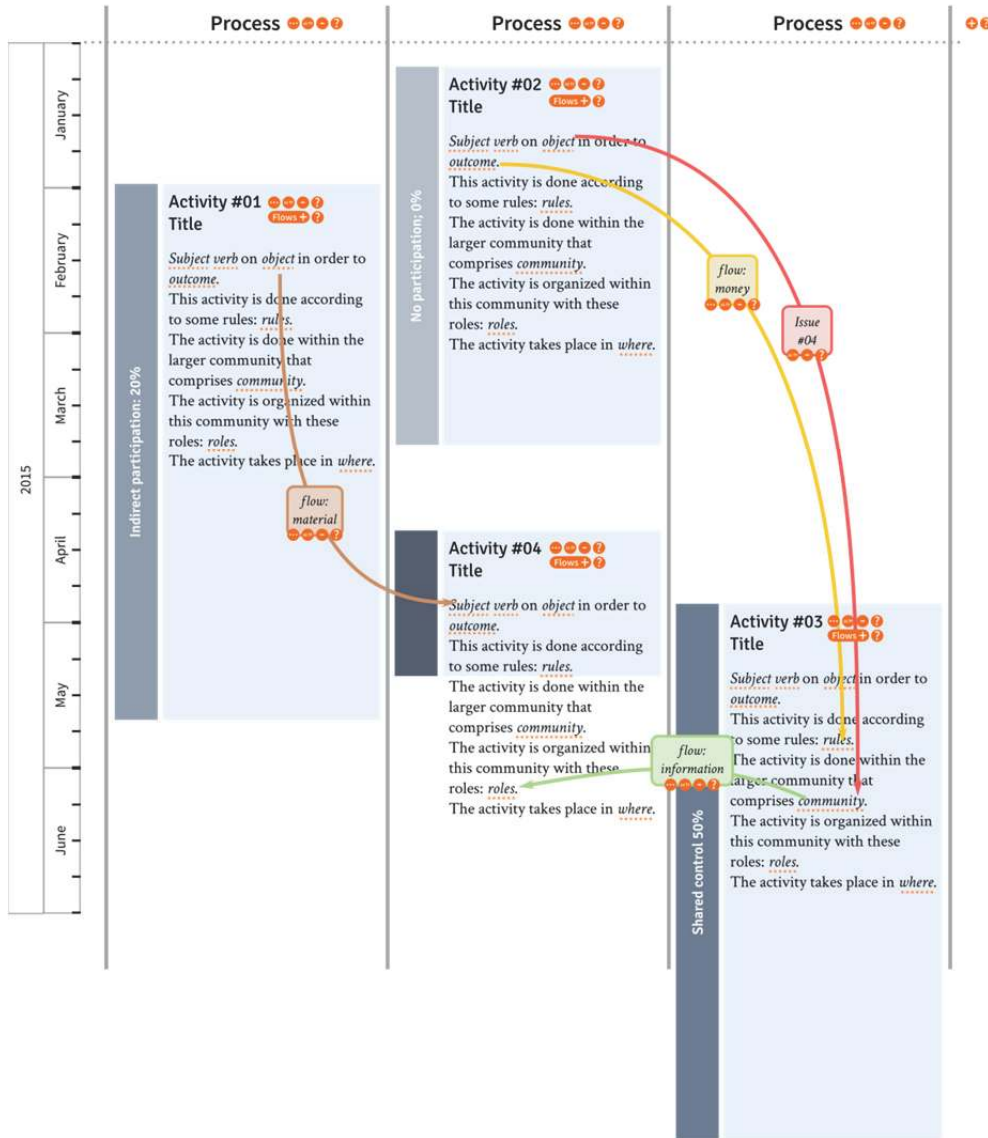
Process

Process

Process

2015

January

February

March

April

May

June

Indirect participation: 20%

Activity #01
Title
Flows +

*Subject verb* on *object* in order to *outcome*.
This activity is done according to some rules: *rules*.
The activity is done within the larger community that comprises *community*.
The activity is organized within this community with these roles: *roles*.
The activity takes place in *where*.

No participation: 0%

Activity #02
Title
Flows +

*Subject verb* on *object* in order to *outcome*.
This activity is done according to some rules: *rules*.
The activity is done within the larger community that comprises *community*.
The activity is organized within this community with these roles: *roles*.
The activity takes place in *where*.

*flow: money*

Issue #04

*flow: material*

Activity #04
Title
Flows +

*Subject verb* on *object* in order to *outcome*.
This activity is done according to some rules: *rules*.
The activity is done within the larger community that comprises *community*.
The activity is organized within this community with these roles: *roles*.
The activity takes place in *where*.

*flow: information*

Shared control 50%

Activity #03
Title
Flows +

*Subject verb* on *object* in order to *outcome*.
This activity is done according to some rules: *rules*.
The activity is done within the larger community that comprises *community*.
The activity is organized within this community with these roles: *roles*.
The activity takes place in *where*.